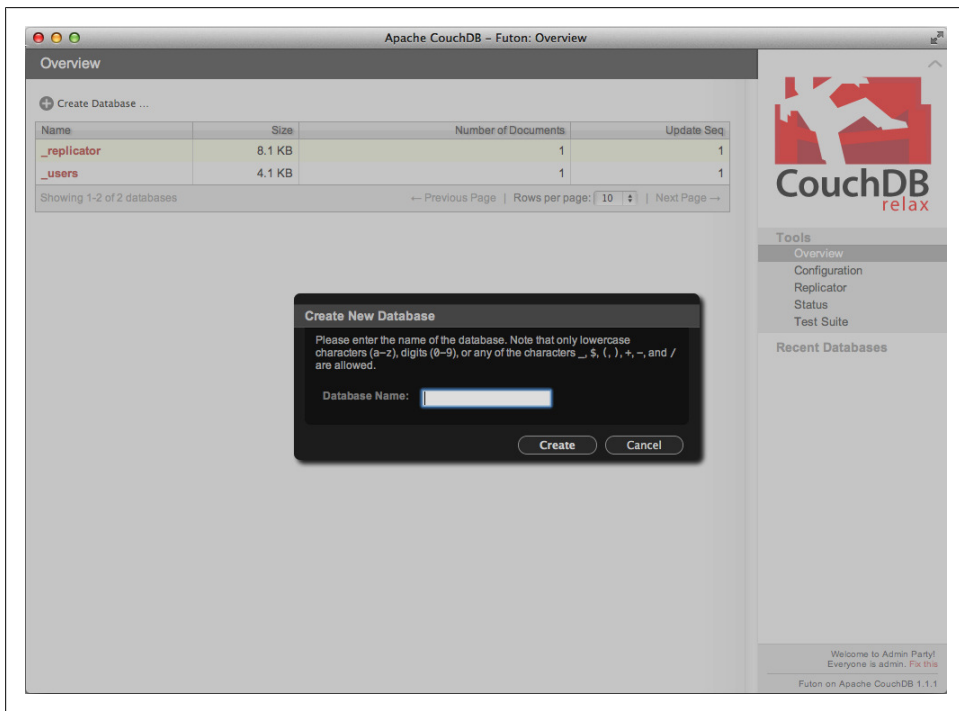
Apache CouchDB – Futon: Overview

Overview

Create Database …

| Name | Size | Number of Documents | Update Seq |
|---|---|---|---|
| _replicator | 8.1 KB | 1 | 1 |
| _users | 4.1 KB | 1 | 1 |

Showing 1-2 of 2 databases ← Previous Page | Rows per page: 10 | Next Page →

Create New Database

Please enter the name of the database. Note that only lowercase characters (a–z), digits (0–9), or any of the characters _, $, (, ), +, –, and / are allowed.

Database Name:

Create Cancel

CouchDB relax

Tools
Overview
Configuration
Replicator
Status
Test Suite

Recent Databases

Welcome to Admin Party!
Everyone is admin. Fix this

Futon on Apache CouchDB 1.1.1